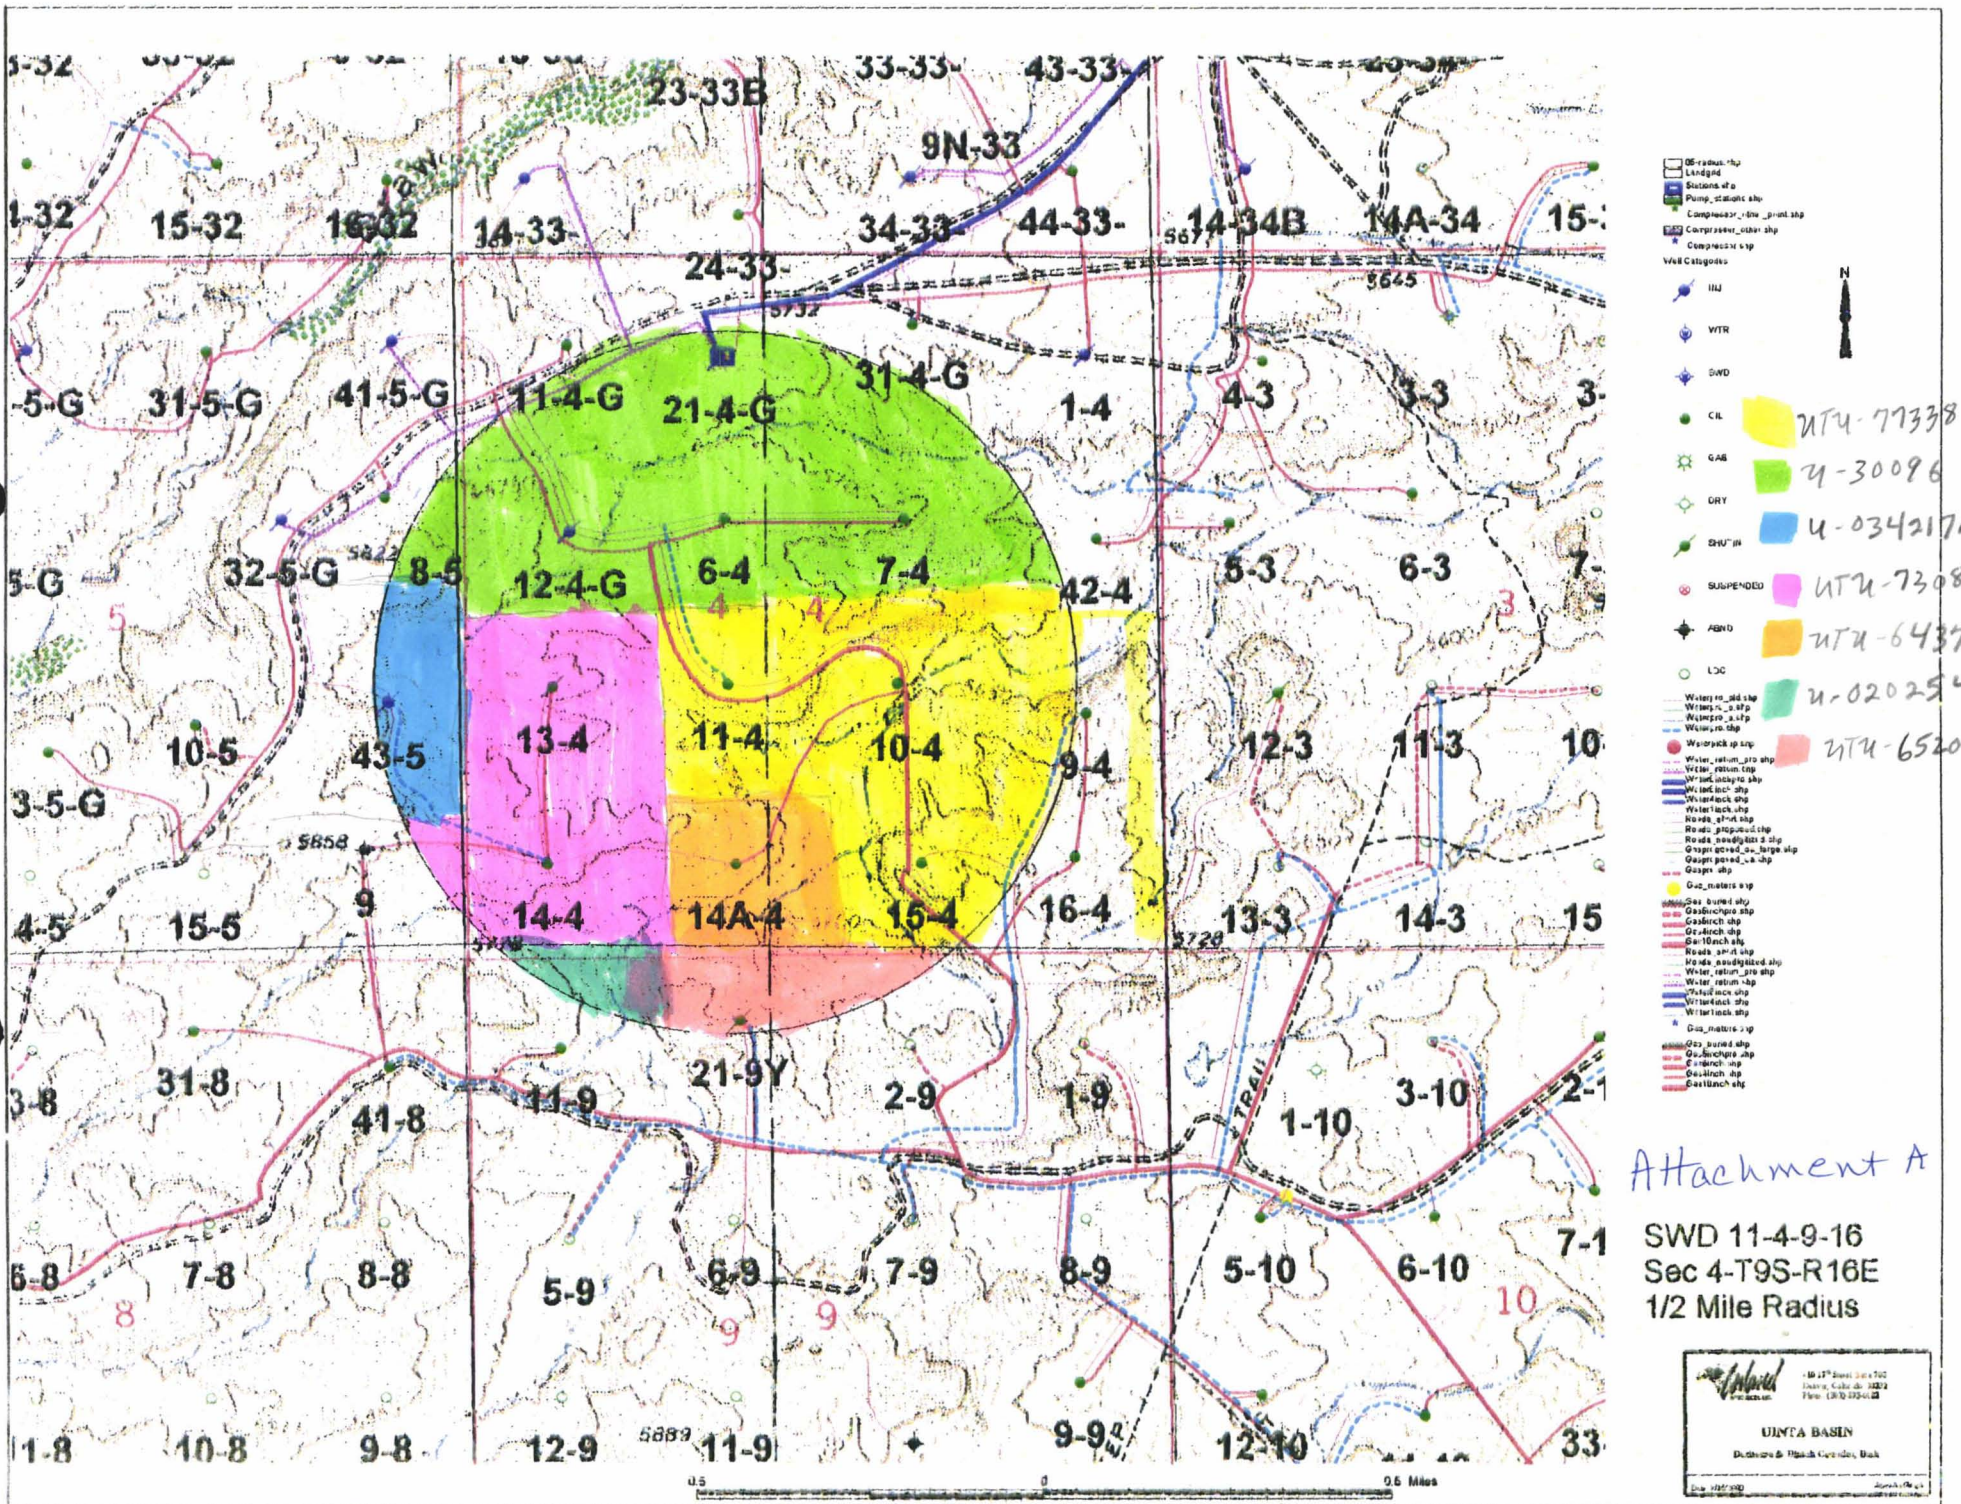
5-32
23-33B
33-33
43-33
9N-33
1-32
15-32
16-32
14-33
34-33
44-33
14-34B
14A-34
15-
24-33
5732
5645
-5-G
31-5-G
41-5-G
11-4-G
21-4-G
31-4-G
1-4
4-3
3-3
3-
5-G
32-5-G
5822
8-5
12-4-G
6-4
7-4
42-4
5-3
6-3
7-
5
4
4
3
10-5
43-5
13-4
11-4
10-4
9-4
12-3
11-3
10
3-5-G
5858
9
4-5
15-5
14-4
14A-4
15-4
16-4
13-3
14-3
15
5720
3-8
31-8
41-8
11-9
21-9Y
2-9
1-9
1-10
3-10
2-1
6-8
7-8
8-8
5-9
6-9
7-9
8-9
5-10
6-10
7-1
8
9
9
10
11-8
10-8
9-8
12-9
5889
11-9
9-9
12-10
33

UTU-77338
U-30096
U-034217
UTU-7308
UTU-6437
U-02025
UTU-6520

Attachment A

SWD 11-4-9-16
Sec 4-T9S-R16E
1/2 Mile Radius

UINTA BASIN

Well Categories
INJ
WTR
SWD
OIL
GAS
DRY
SHUT IN
SUSPENDED
ABND
LOC

0.5
0
0.5 Miles